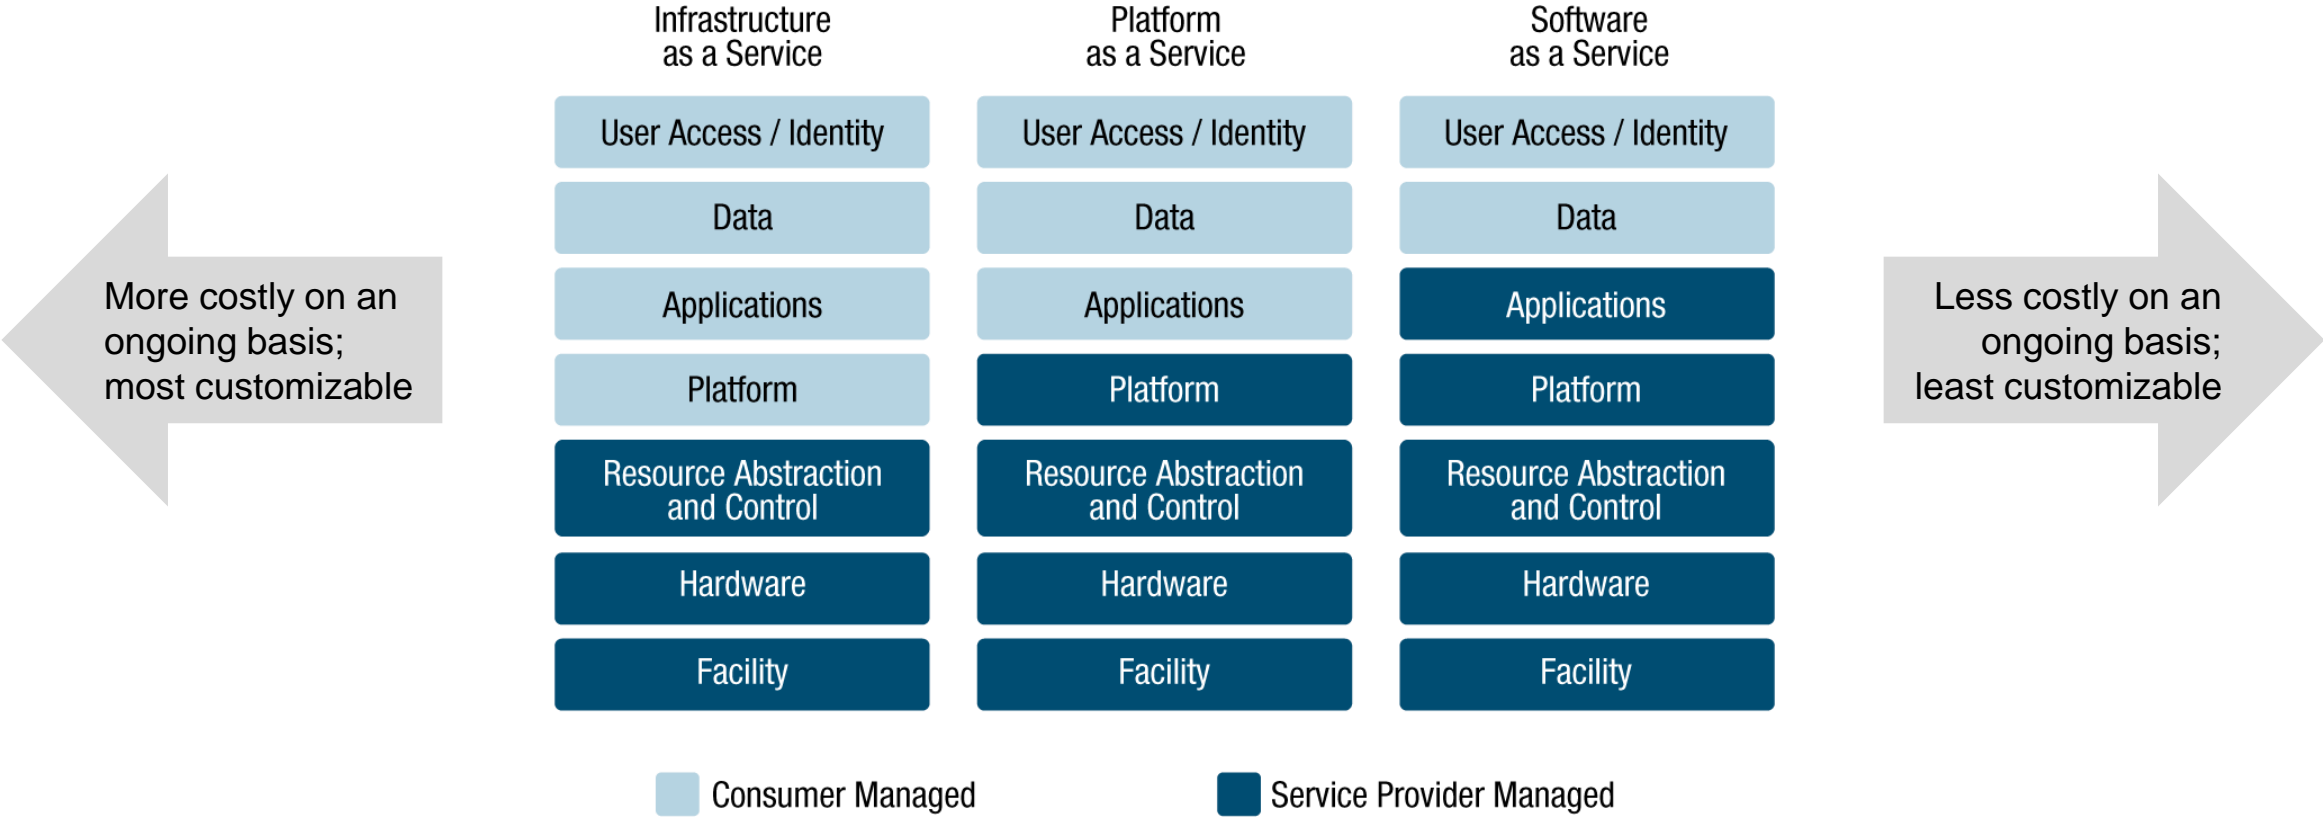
More costly on an ongoing basis; most customizable

Infrastructure as a Service

User Access / Identity

Data

Applications

Platform

Resource Abstraction and Control

Hardware

Facility

Platform as a Service

User Access / Identity

Data

Applications

Platform

Resource Abstraction and Control

Hardware

Facility

Software as a Service

User Access / Identity

Data

Applications

Platform

Resource Abstraction and Control

Hardware

Facility

Less costly on an ongoing basis; least customizable

Consumer Managed

Service Provider Managed